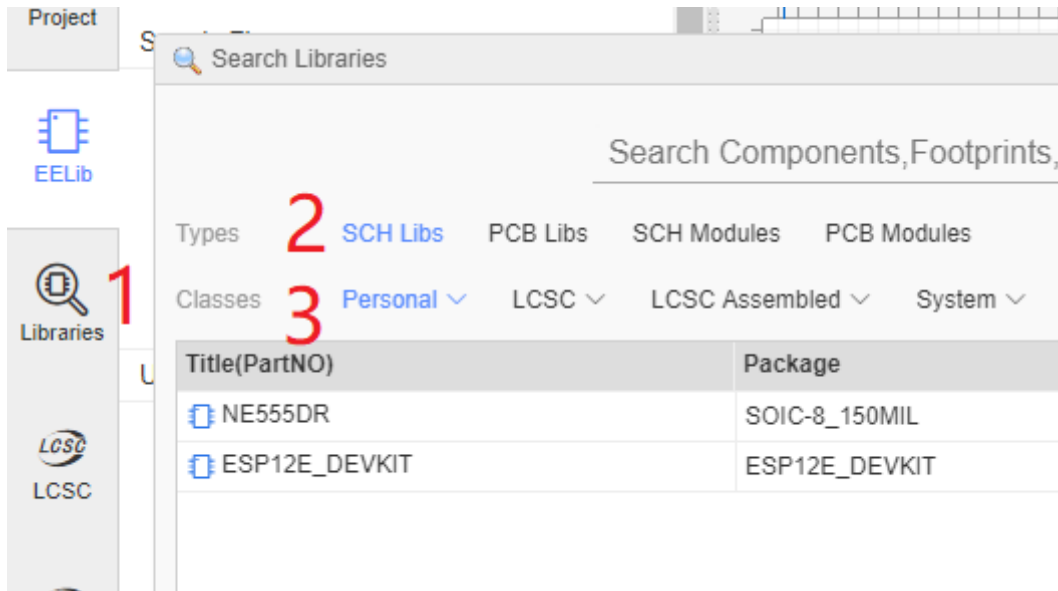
Project

EELib

Libraries

LCSC

LCSC

Search Libraries

Search Components,Footprints,

Types 2 SCH Libs PCB Libs SCH Modules PCB Modules

Classes 3 Personal LCSC LCSC Assembled System

1

| Title(PartNO) | Package |
|---|---|
| NE555DR | SOIC-8_150MIL |
| ESP12E_DEVKIT | ESP12E_DEVKIT |